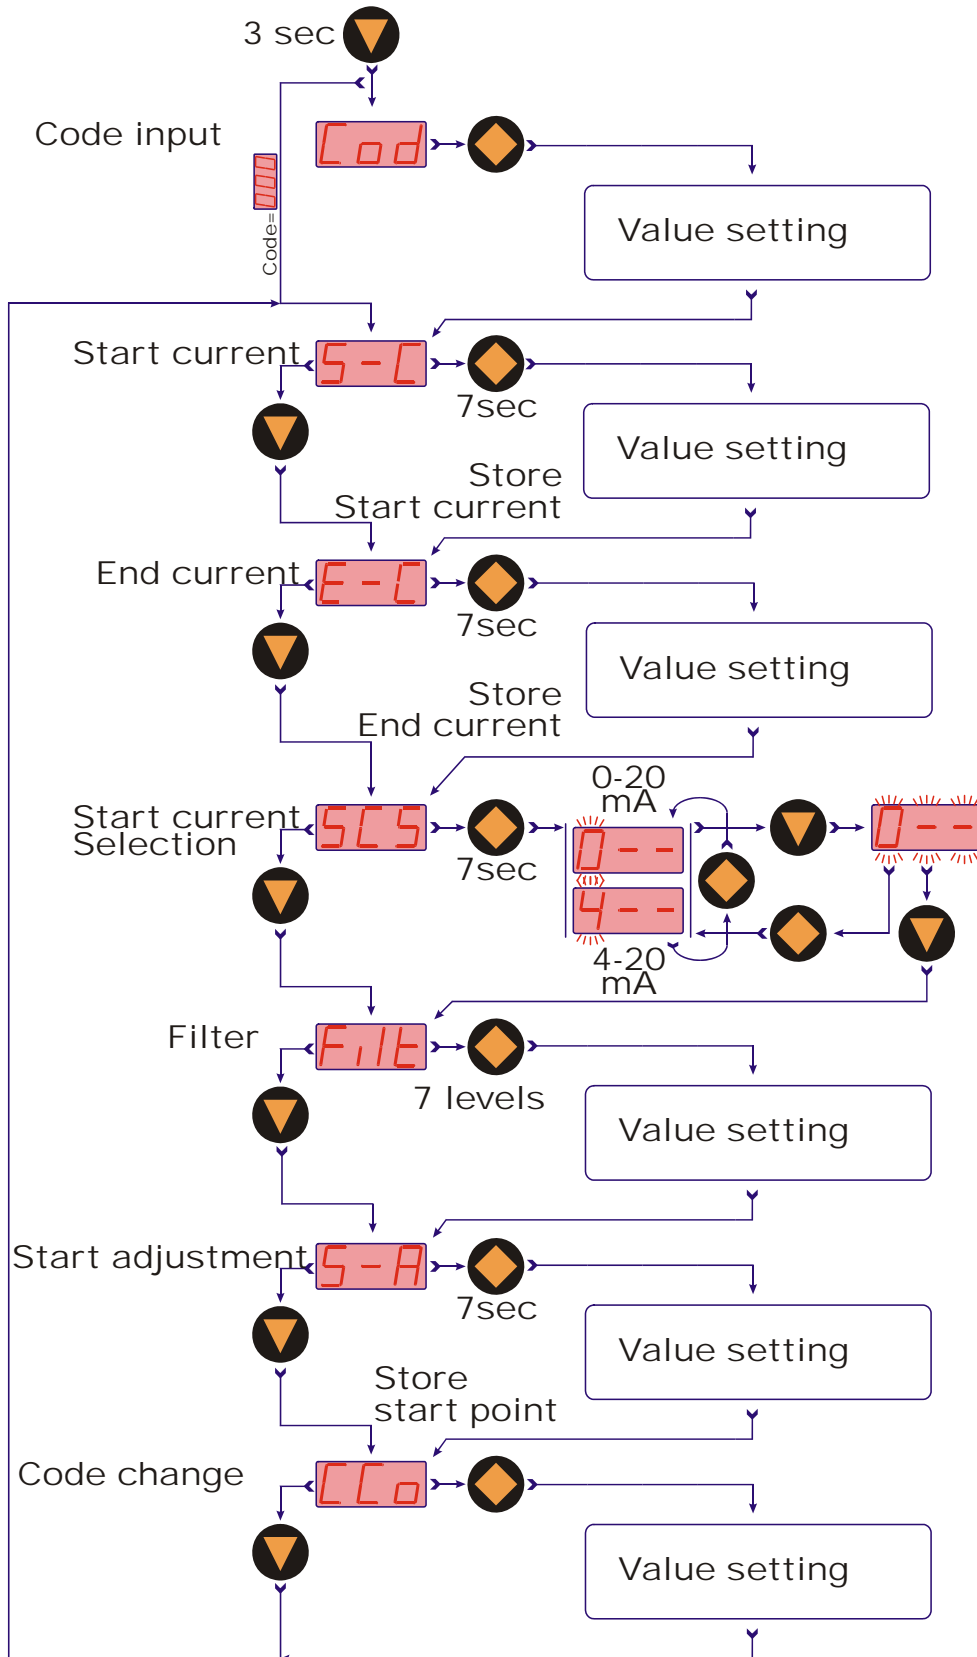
3 sec

Code input

Cod

Code=

Value setting

Start current

S-C

7sec

Value setting

Store
Start current

End current

E-C

7sec

Value setting

Store
End current

Start current
Selection

SCS

7sec

0-20
mA

0--

4--

4-20
mA

0--

Filter

FiLt

7 levels

Value setting

Start adjustment

S-A

7sec

Value setting

Store
start point

Code change

CCo

Value setting